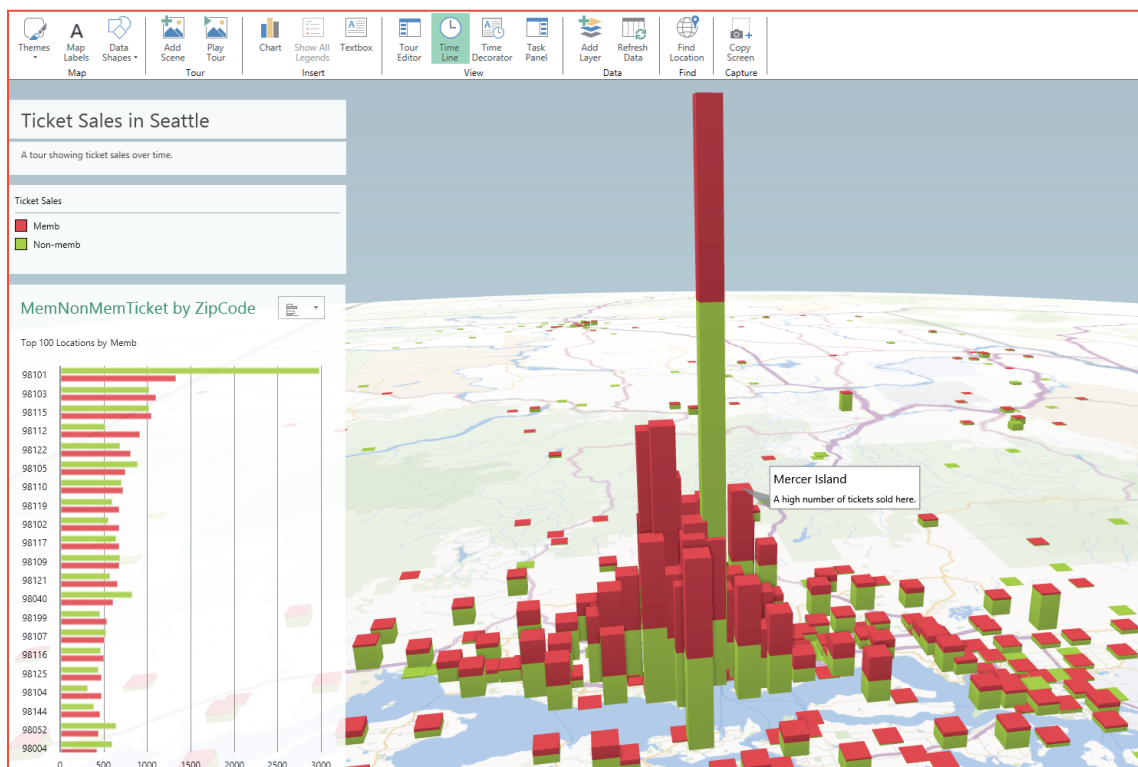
Themes Map Labels Data Shapes
Map

Add Scene Play Tour
Tour

Chart Show All Legends Textbox
Insert

Tour Editor Time Line Time Decorator Task Panel
View

Add Layer Refresh Data
Data

Find Location
Find

Copy Screen
Capture

Ticket Sales in Seattle

A tour showing ticket sales over time.

Ticket Sales

Memb

Non-memb

MemNonMemTicket by ZipCode

Top 100 Locations by Memb

98101
98103
98115
98112
98122
98105
98110
98119
98102
98117
98109
98121
98040
98199
98107
98116
98125
98104
98144
98052
98004

0 500 1000 1500 2000 2500 3000

Mercer Island

A high number of tickets sold here.